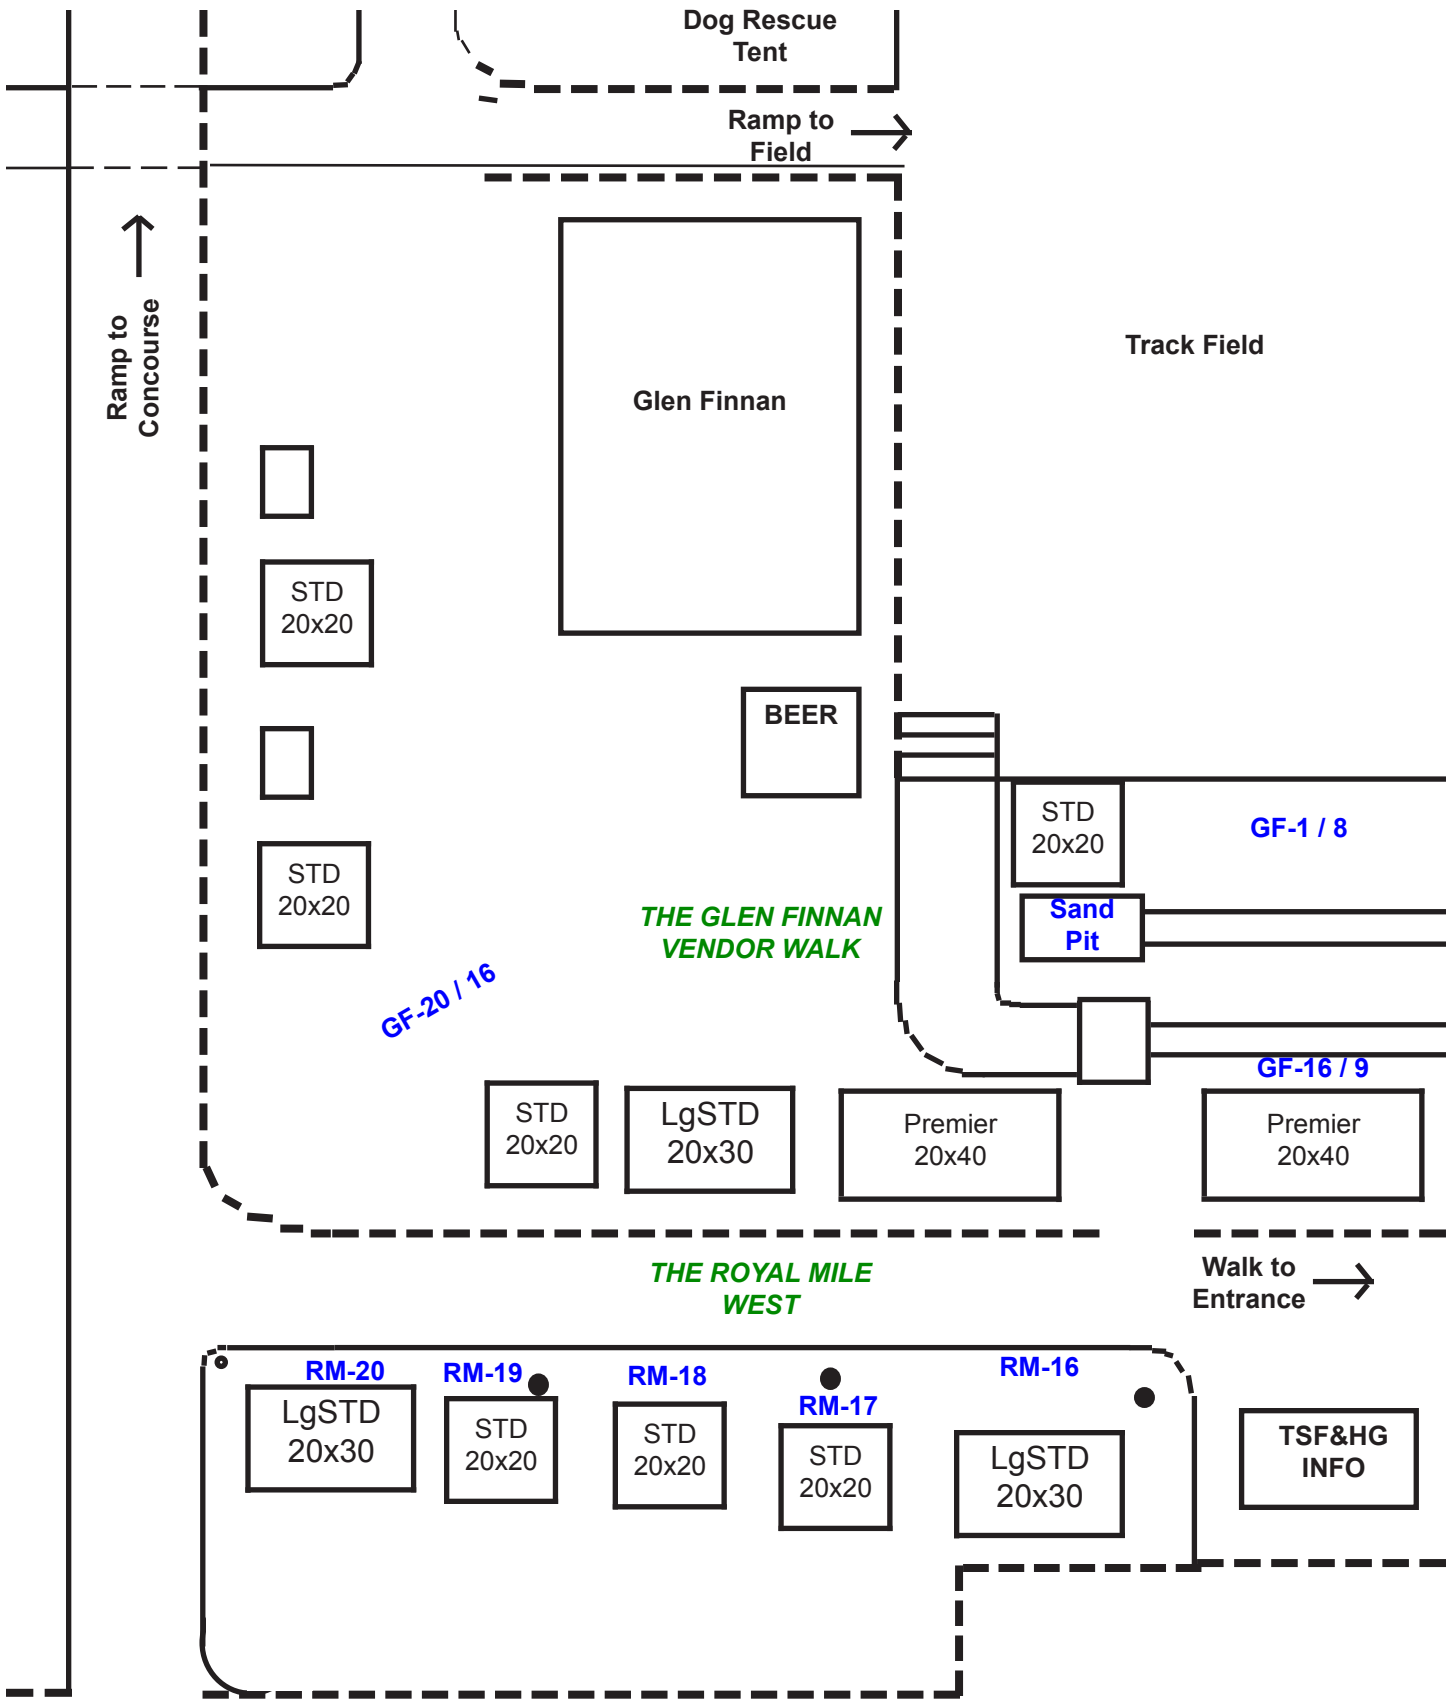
Dog Rescue Tent

Ramp to Field

Ramp to Concourse

Glen Finnan

Track Field

STD 20x20

STD 20x20

BEER

STD 20x20

GF-1 / 8

Sand Pit

THE GLEN FINNAN VENDOR WALK

GF-20 / 16

GF-16 / 9

STD 20x20

LgSTD 20x30

Premier 20x40

Premier 20x40

THE ROYAL MILE WEST

Walk to Entrance

RM-20

RM-19

RM-18

RM-17

RM-16

LgSTD 20x30

STD 20x20

STD 20x20

STD 20x20

LgSTD 20x30

TSF&HG INFO